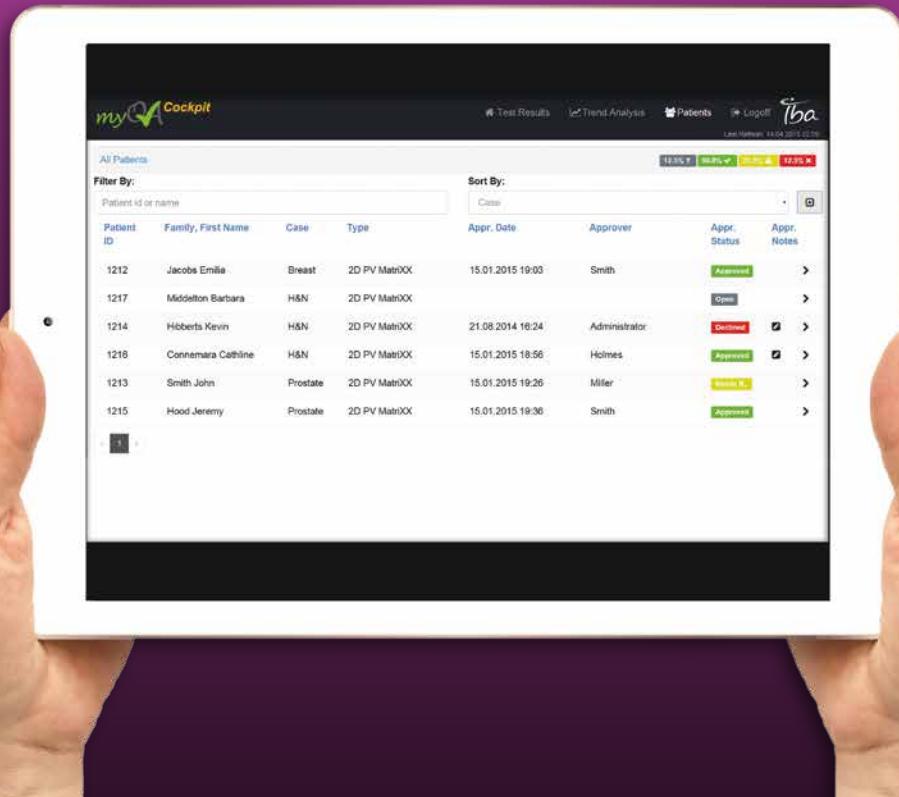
myQA Cockpit

Test Results Trend Analysis Patients Logoff

iba

Last Refresh: 14.04.2015 12:10

All Patients

12.5% 50.0% 25.0% 12.5%

Filter By:

Patient id or name

Sort By:

Case

| Patient ID | Family, First Name | Case | Type | Appr. Date | Approver | Appr. Status | Appr. Notes |
|---|---|---|---|---|---|---|---|
| 1212 | Jacobs Emilia | Breast | 2D PV MatriXX | 15.01.2015 19:03 | Smith | Approved | |
| 1217 | Middelton Barbara | H&N | 2D PV MatriXX | | | Open | |
| 1214 | Hibberts Kevin | H&N | 2D PV MatriXX | 21.08.2014 16:24 | Administrator | Declined | |
| 1216 | Connemara Cathline | H&N | 2D PV MatriXX | 15.01.2015 18:56 | Holmes | Approved | |
| 1213 | Smith John | Prostate | 2D PV MatriXX | 15.01.2015 19:26 | Miller | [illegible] | |
| 1215 | Hood Jeremy | Prostate | 2D PV MatriXX | 15.01.2015 19:36 | Smith | Approved | |

1